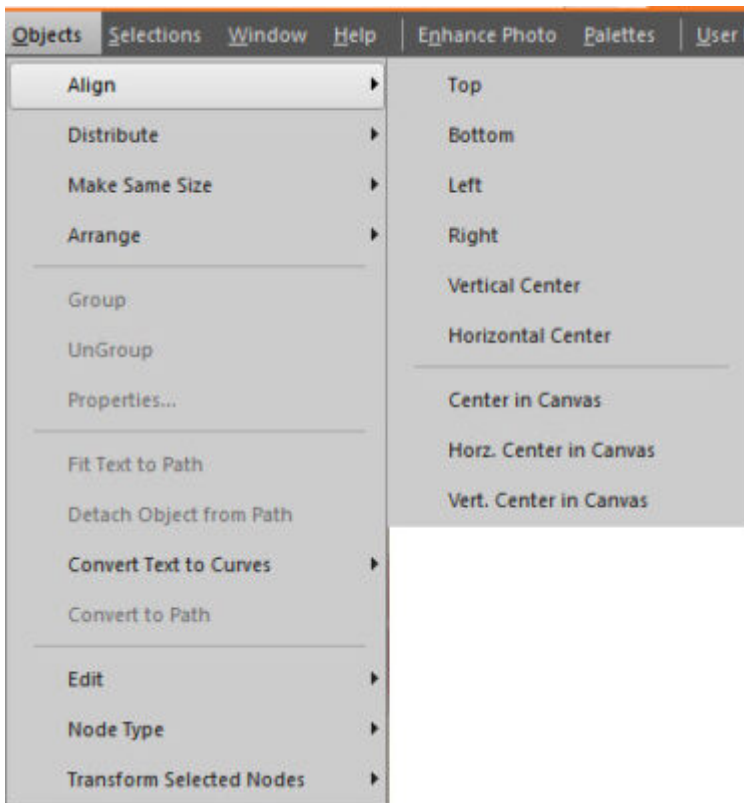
Objects Selections Window Help Enhance Photo Palettes User

Align
Distribute
Make Same Size
Arrange
Group
UnGroup
Properties...
Fit Text to Path
Detach Object from Path
Convert Text to Curves
Convert to Path
Edit
Node Type
Transform Selected Nodes

Top
Bottom
Left
Right
Vertical Center
Horizontal Center
Center in Canvas
Horz. Center in Canvas
Vert. Center in Canvas